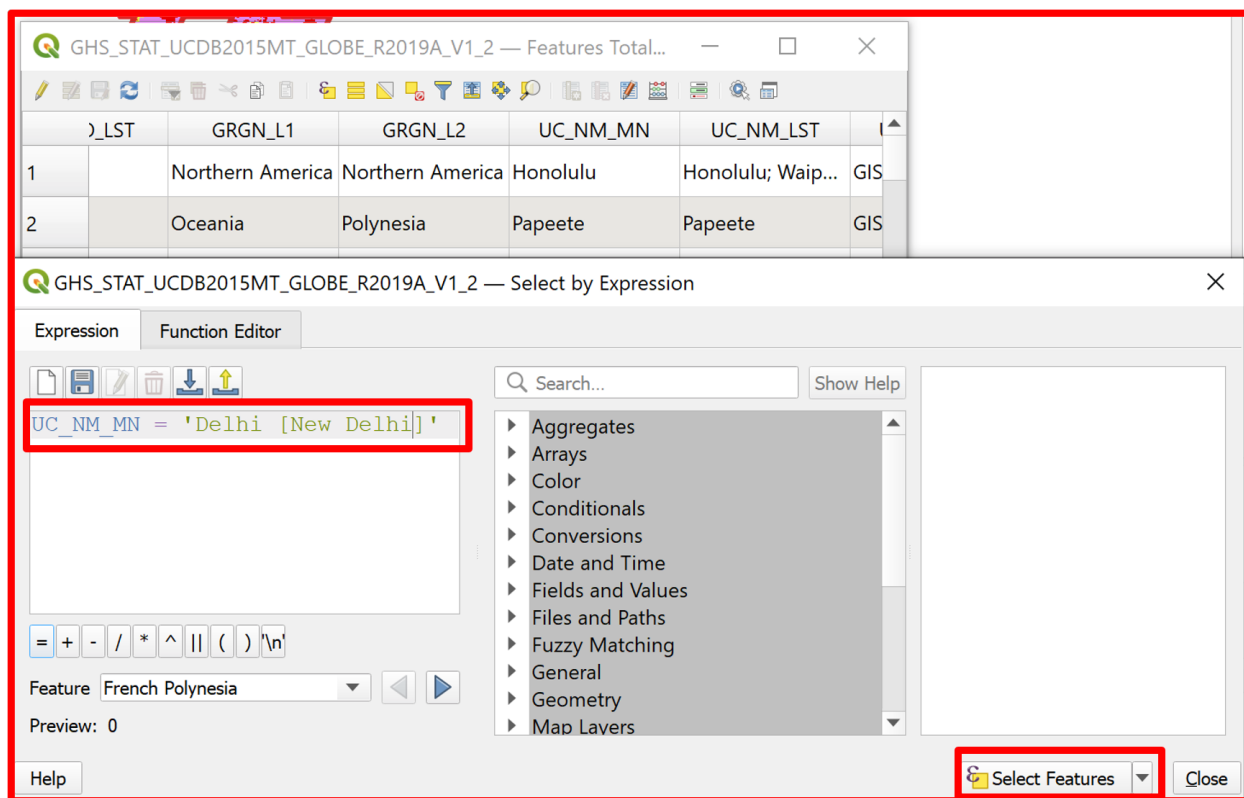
GHS_STAT_UCDB2015MT_GLOBE_R2019A_V1_2 — Features Total...

| )_LST | GRGN_L1 | GRGN_L2 | UC_NM_MN | UC_NM_LST | |
|---|---|---|---|---|---|
| 1 | | Northern America | Northern America | Honolulu | Honolulu; Waip... | GIS |
| 2 | | Oceania | Polynesia | Papeete | Papeete | GIS |

GHS_STAT_UCDB2015MT_GLOBE_R2019A_V1_2 — Select by Expression

Expression
Function Editor

UC_NM_MN = 'Delhi [New Delhi]'

= + - / * ^ || ( ) '\n'

Feature French Polynesia

Preview: 0

Search...
Show Help

Aggregates
Arrays
Color
Conditionals
Conversions
Date and Time
Fields and Values
Files and Paths
Fuzzy Matching
General
Geometry
Map Layers

Help
Select Features
Close